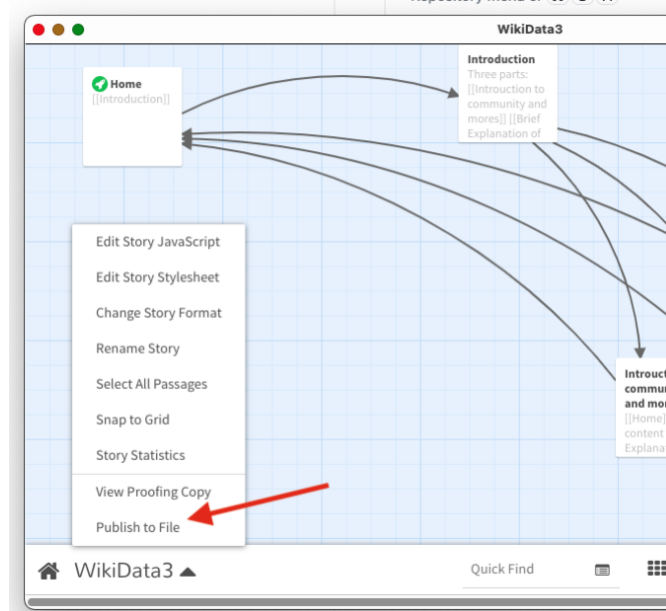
WikiData3

Home
[[Introduction]]

Introduction
Three parts: [[Introuction to community and mores]] [[Brief Explanation of

Introuct
commun
and mor
[[Home]
content
Explana

Edit Story JavaScript
Edit Story Stylesheet
Change Story Format
Rename Story
Select All Passages
Snap to Grid
Story Statistics
View Proofing Copy
Publish to File

WikiData3
Quick Find